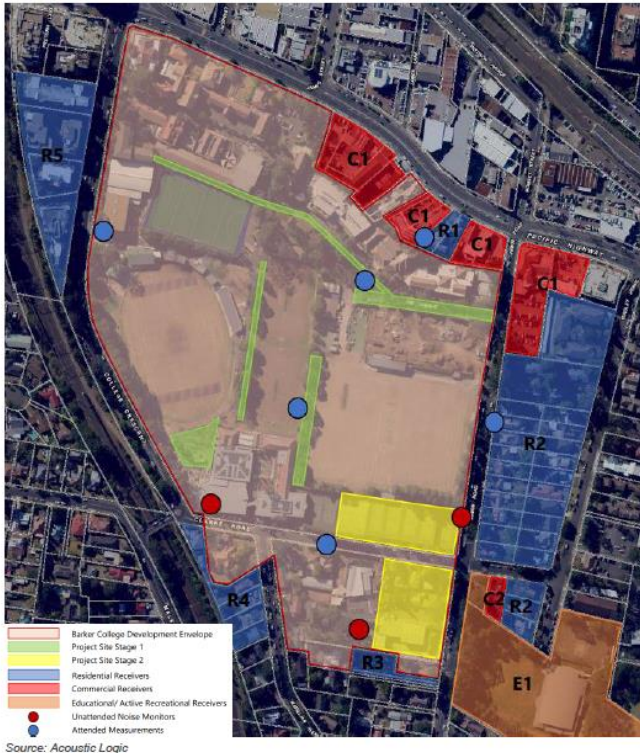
R5
C1
C1
R1
C1
PACIFIC HIGHWAY
C1
R2
R4
C2
R2
R3
E1
Barker College Development Envelope
Project Site Stage 1
Project Site Stage 2
Residential Receivers
Commercial Receivers
Educational/ Active Recreational Receivers
Unattended Noise Monitors
Attended Measurements
Source: Acoustic Logic